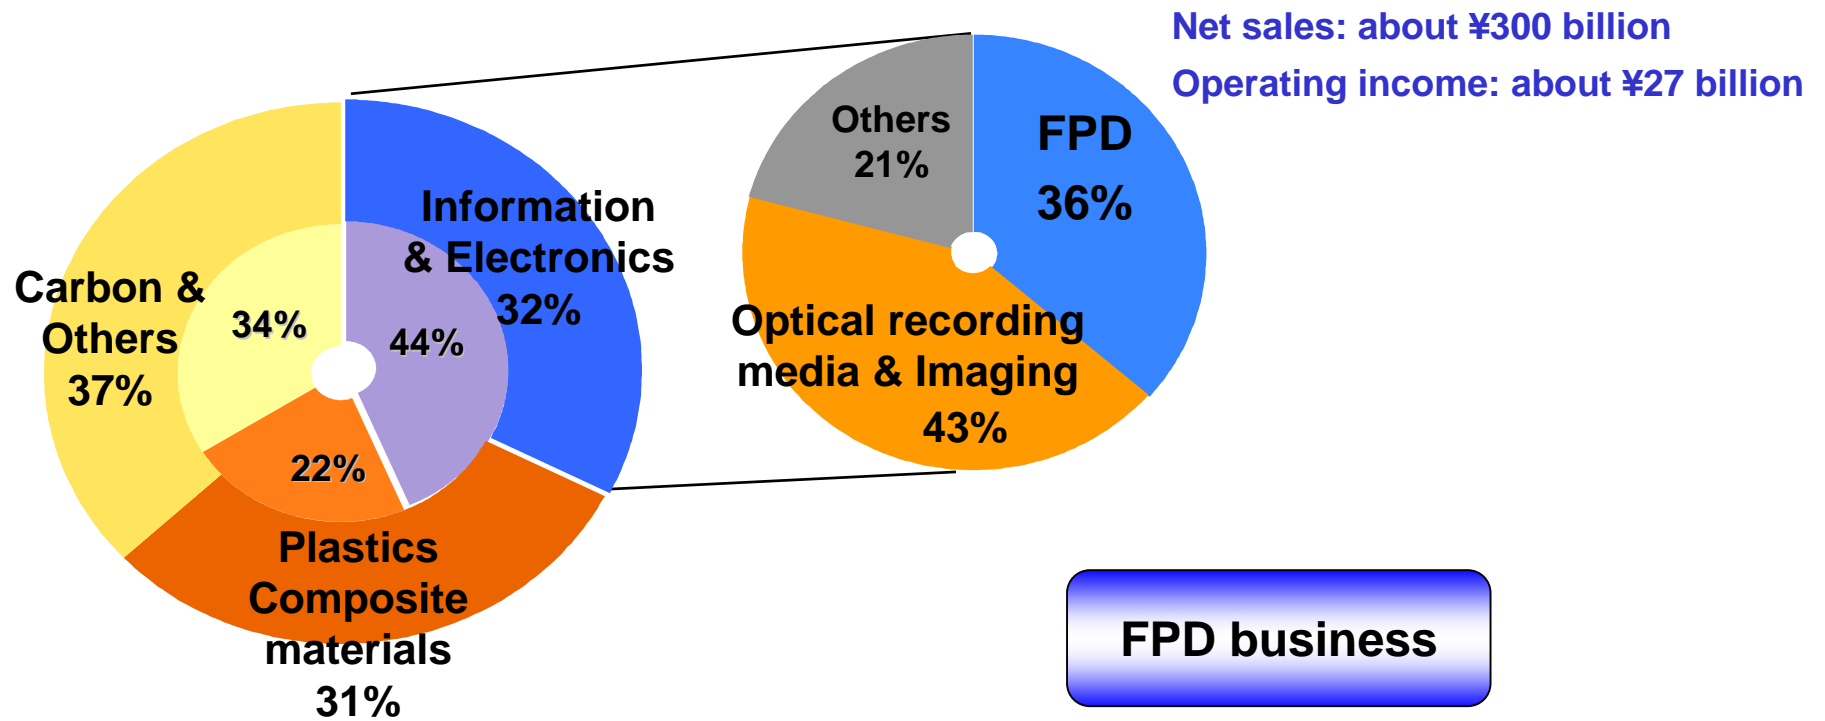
Net sales: about ¥300 billion

Operating income: about ¥27 billion

Carbon & Others 37%

34%

Information & Electronics 32%

44%

22%

Plastics Composite materials 31%

Others 21%

FPD 36%

Optical recording media & Imaging 43%

FPD business